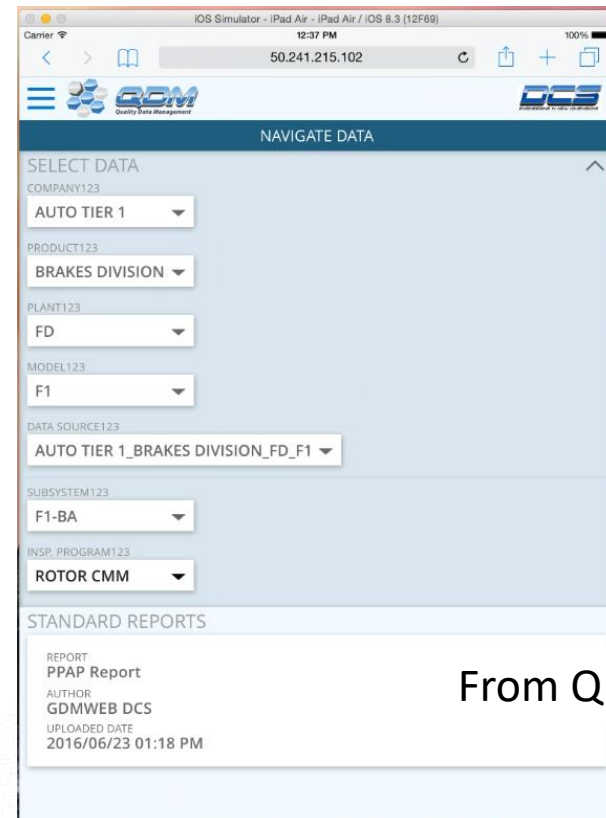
iOS Simulator - iPad Air - iPad Air / iOS 8.3 (12F69)
Carrier
12:37 PM
100%
50.241.215.102

QDM
Quality Data Management

DCS

NAVIGATE DATA

SELECT DATA

COMPANY123
AUTO TIER 1

PRODUCT123
BRAKES DIVISION

PLANT123
FD

MODEL123
F1

DATA SOURCE123
AUTO TIER 1_BRAKES DIVISION_FD_F1

SUBSYSTEM123
F1-BA

INSP. PROGRAM123
ROTOR CMM

STANDARD REPORTS

REPORT
PPAP Report
AUTHOR
GDMWEB DCS
UPLOADED DATE
2016/06/23 01:18 PM

From Q